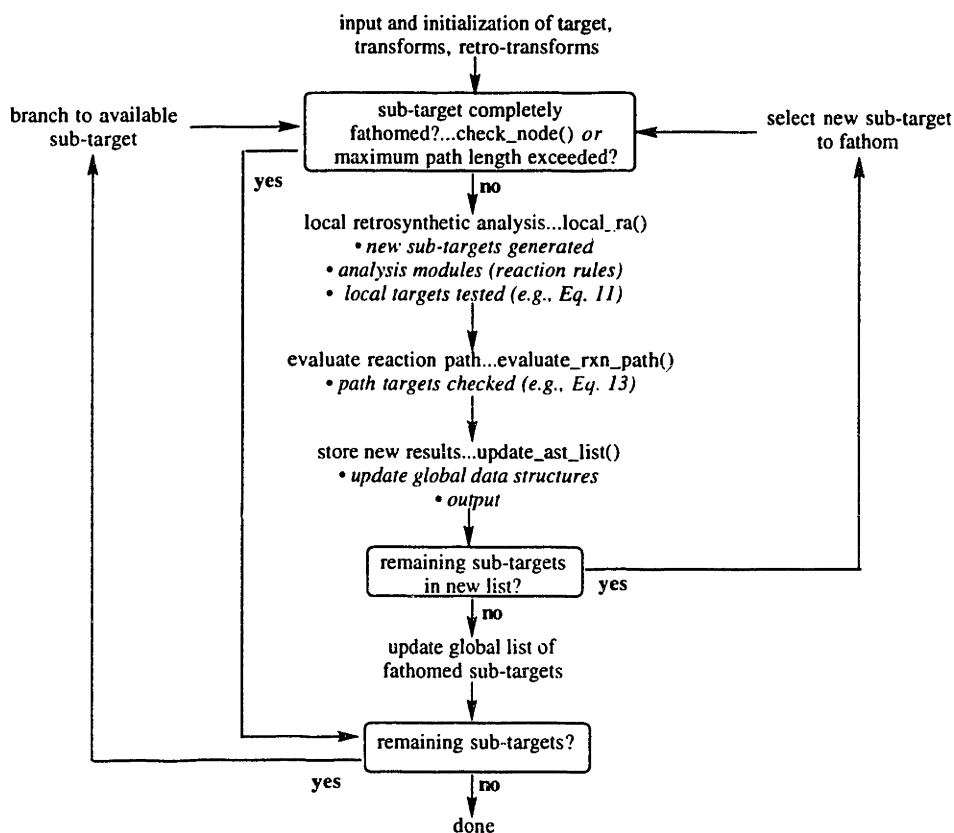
input and initialization of target, transforms, retro-transforms

branch to available sub-target

sub-target completely fathomed?...check_node() *or* maximum path length exceeded?

select new sub-target to fathom

yes

no

local retrosynthetic analysis...local_ra()
• *new sub-targets generated*
• *analysis modules (reaction rules)*
• *local targets tested (e.g., Eq. 11)*

evaluate reaction path...evaluate_rxn_path()
• *path targets checked (e.g., Eq. 13)*

store new results...update_ast_list()
• *update global data structures*
• *output*

remaining sub-targets in new list?

yes

no

update global list of fathomed sub-targets

remaining sub-targets?

yes

no

done